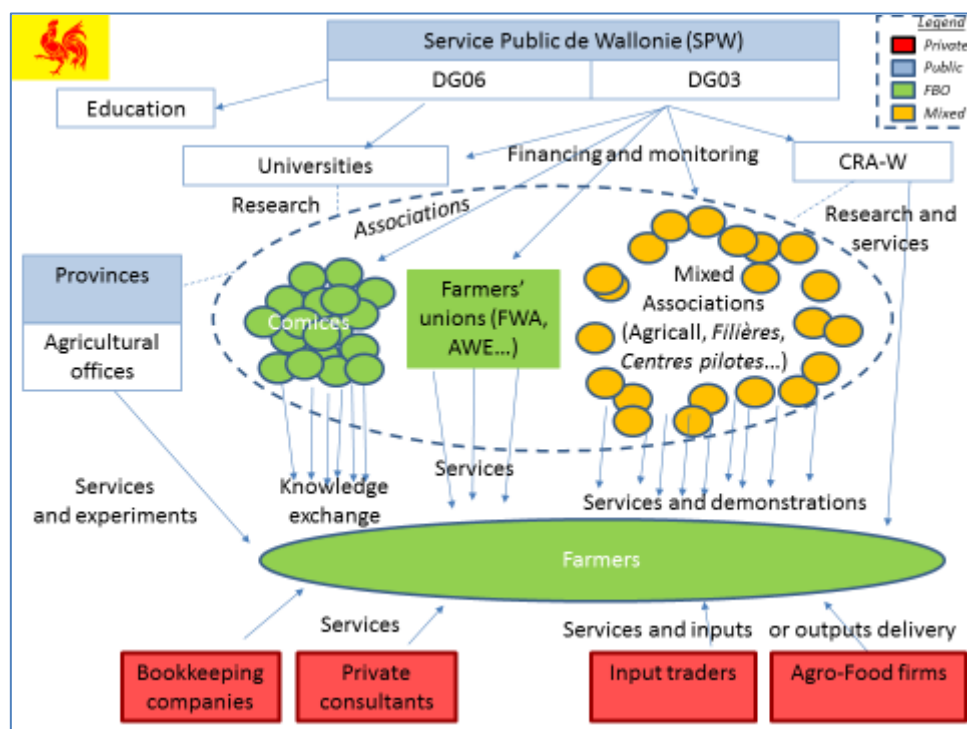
Service Public de Wallonie (SPW)

DG06

DG03

Legend
Private
Public
FBO
Mixed

Education

Universities

Financing and monitoring

CRA-W

Research

Associations

Research and services

Provinces

Agricultural offices

Comices

Farmers' unions (FWA, AWE…)

Mixed Associations (Agricall, *Filières*, *Centres pilotes*…)

Services

Services and experiments

Knowledge exchange

Services and demonstrations

Farmers

Services

Services and inputs

or outputs delivery

Bookkeeping companies

Private consultants

Input traders

Agro-Food firms